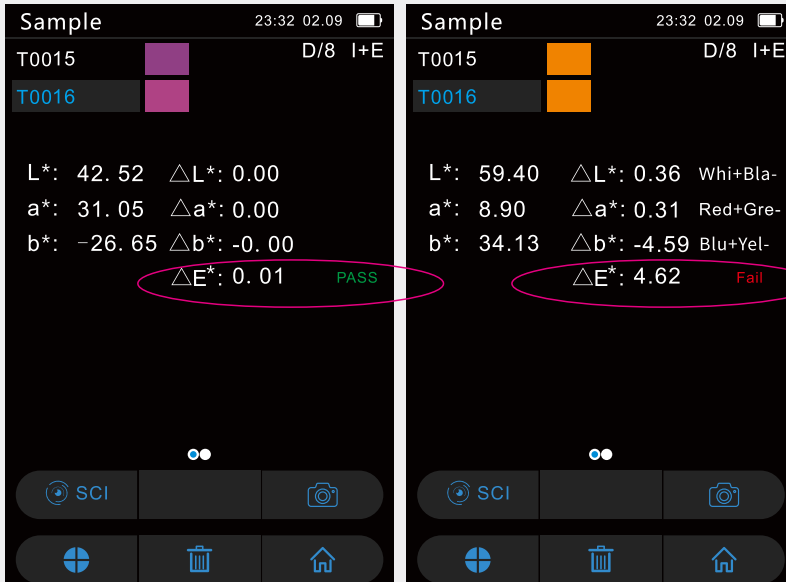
Sample 23:32 02.09

T0015

T0016

D/8 I+E

L*: 42.52 $\triangle$L*: 0.00

a*: 31.05 $\triangle$a*: 0.00

b*: −26.65 $\triangle$b*: -0.00

$\triangle$E*: 0.01 PASS

SCI

Sample 23:32 02.09

T0015

T0016

D/8 I+E

L*: 59.40 $\triangle$L*: 0.36 Whi+Bla-

a*: 8.90 $\triangle$a*: 0.31 Red+Gre-

b*: 34.13 $\triangle$b*: -4.59 Blu+Yel-

$\triangle$E*: 4.62 Fail

SCI